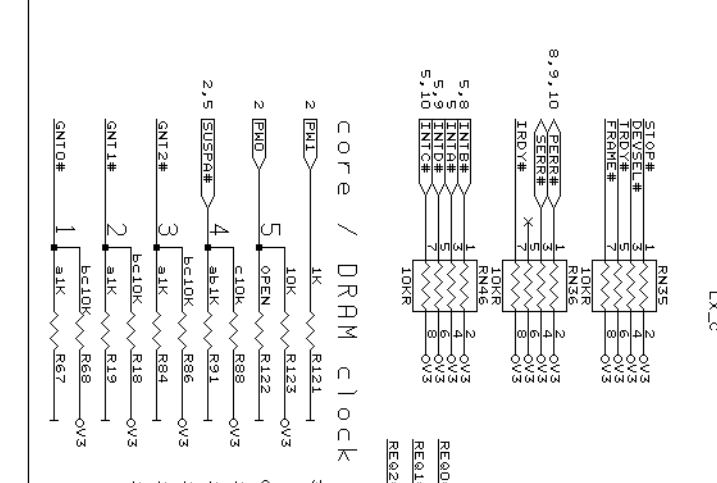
LX_C

8,9,10
5,8
5,9
5,10

INTB#
INTA#
INTD#
INTC#

IRDY#
SERR#
PERR#

STOP#
DEVSEL#
TRDY#
FRAME#

10KR
RN46

10KR
RN36

RN35

7 5 3 1
8 6 4 2

3V0 3V0 3V0 3V0

core / DRAM clock

2 PW1
2 PW0
2,5 SUSPA#
GNT2#
GNT1#
GNT0#

1 2 3 4 5

1K R121
10K R123
OPEN R122
c10k R88
ab1k R91
bc10K R86
a1K R84
bc10K R18
a1K R19
bc10K R68
a1K R67

3V0

REQ0
REQ1
REQ2